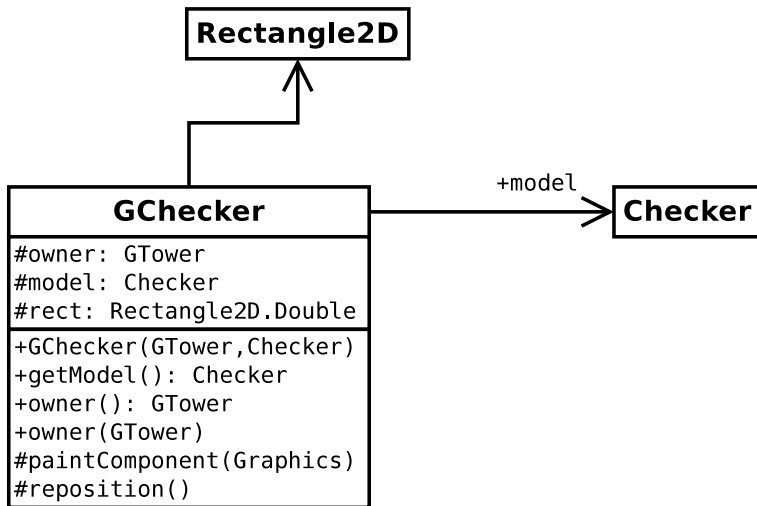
Rectangle2D

GChecker

#owner: GTower
#model: Checker
#rect: Rectangle2D.Double

+GChecker(GTower,Checker)
+getModel(): Checker
+owner(): GTower
+owner(GTower)
#paintComponent(Graphics)
#reposition()

+model

Checker